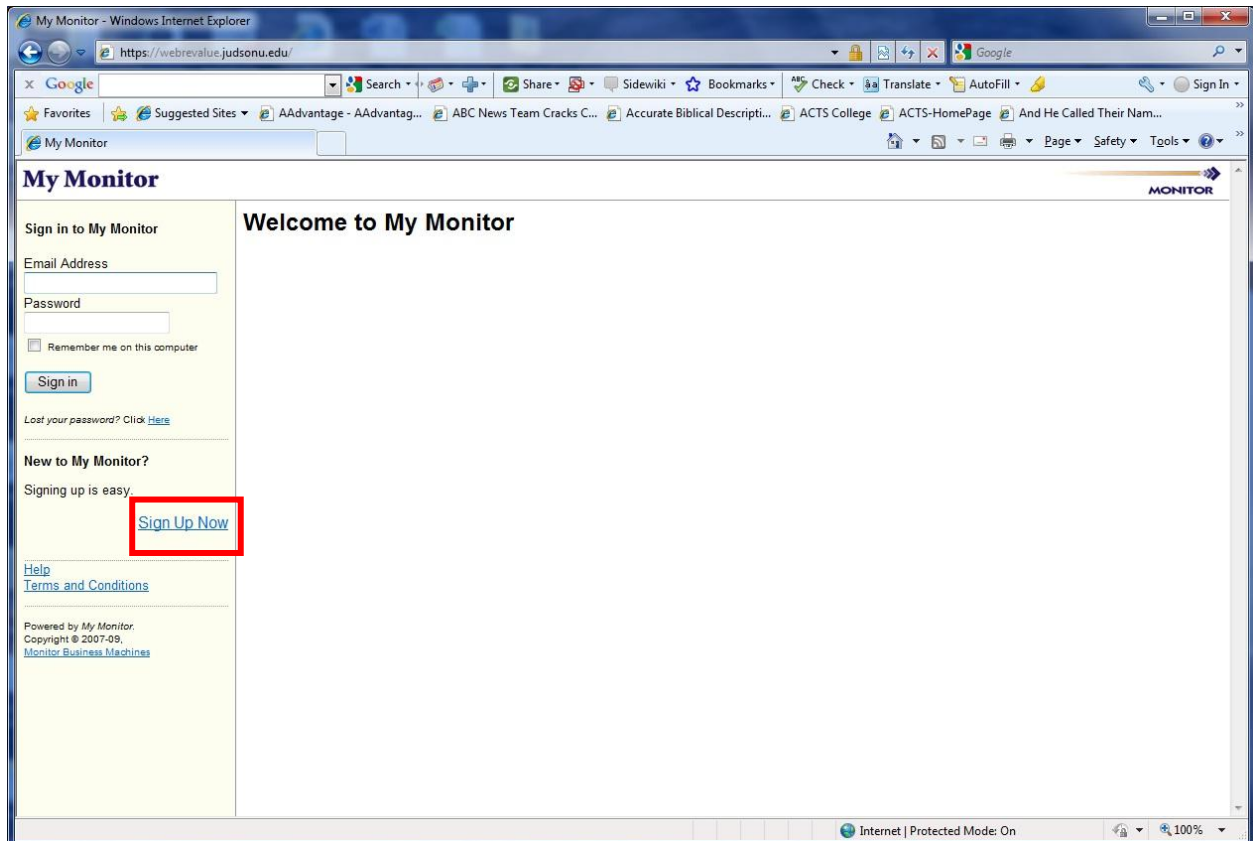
My Monitor - Windows Internet Explorer

https://webrevalue.judsonu.edu/

Google

Google

Search • Share • Sidewiki • Bookmarks • Check • Translate • AutoFill •

Sign In •

Favorites | Suggested Sites • AAdvantage - AAdvantag... ABC News Team Cracks C... Accurate Biblical Descripti... ACTS College ACTS-HomePage And He Called Their Nam...

My Monitor

Page • Safety • Tools •

My Monitor

MONITOR

Sign in to My Monitor

Email Address

Password

Remember me on this computer

Sign in

Lost your password? Click Here

New to My Monitor?

Signing up is easy.

Sign Up Now

Help

Terms and Conditions

Powered by My Monitor.
Copyright © 2007-09,
Monitor Business Machines

Welcome to My Monitor

Internet | Protected Mode: On

100%